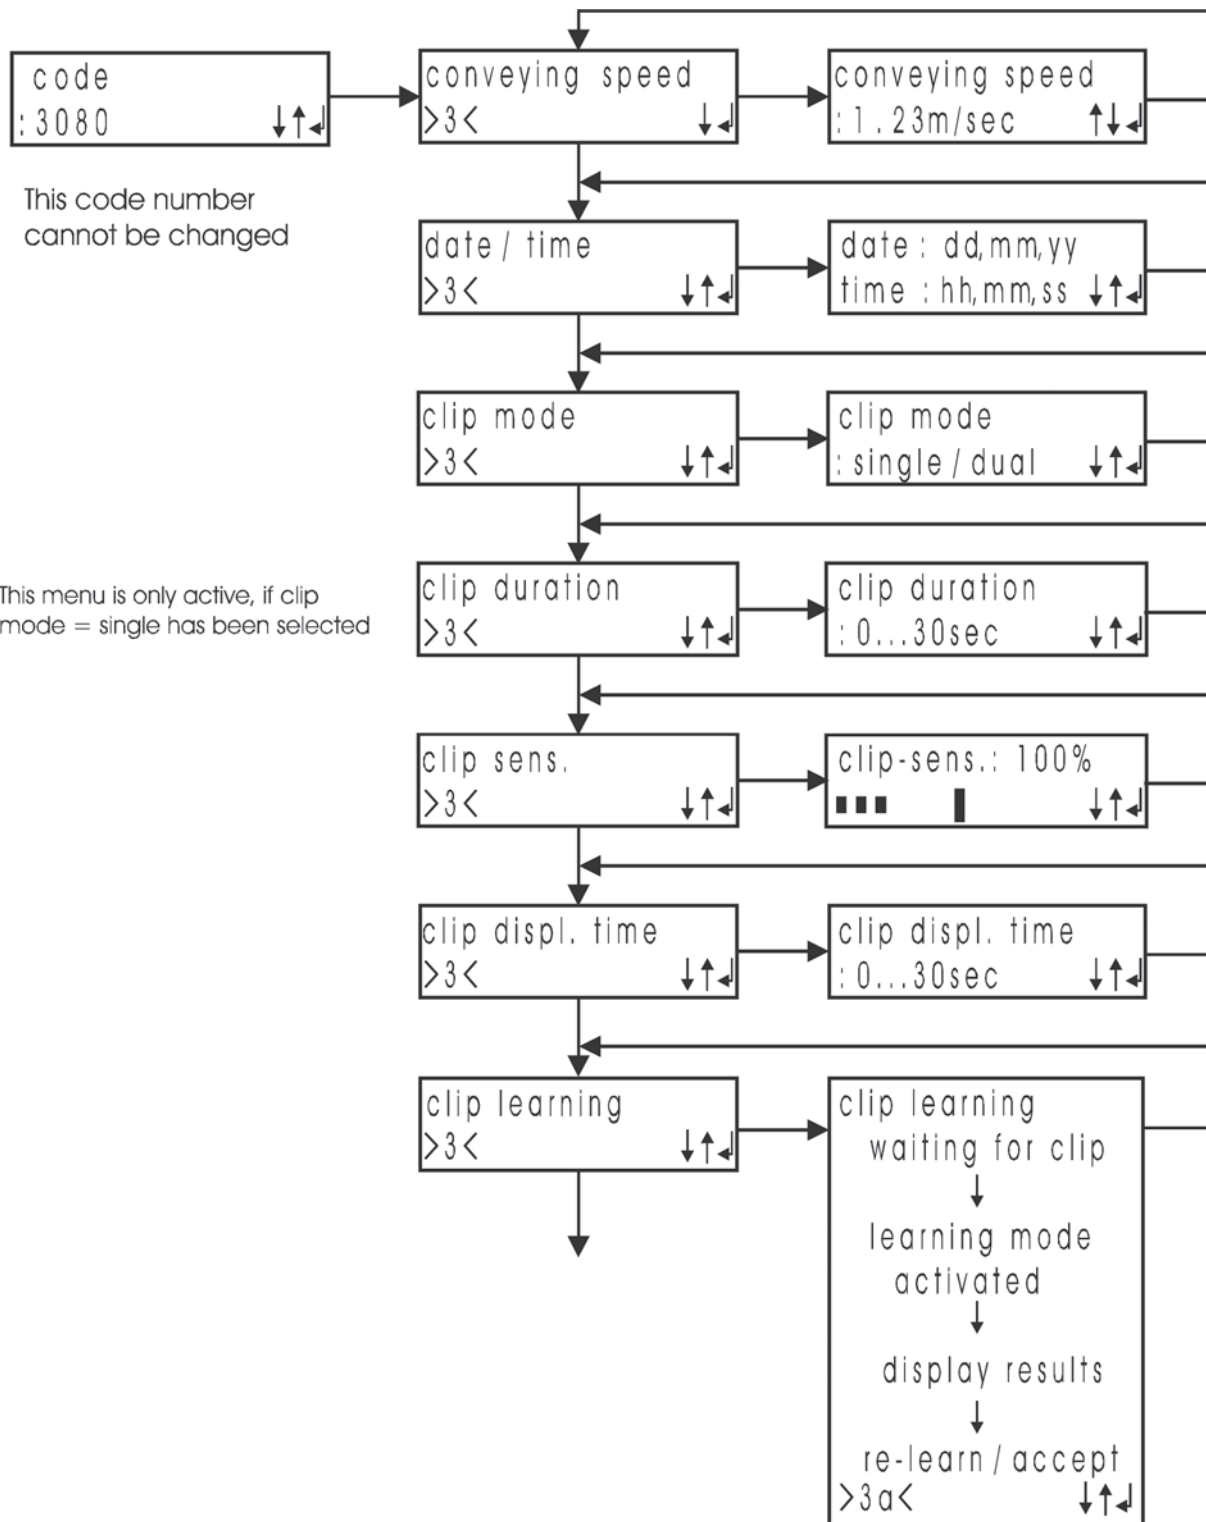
code
: 3080 ↓↑↲

This code number cannot be changed

conveying speed
>3< ↓↲

conveying speed
: 1.23m/sec ↑↓↲

date / time
>3< ↓↑↲

date : dd,mm,yy
time : hh,mm,ss ↓↑↲

clip mode
>3< ↓↑↲

clip mode
: single / dual ↓↑↲

This menu is only active, if clip mode = single has been selected

clip duration
>3< ↓↑↲

clip duration
: 0...30sec ↓↑↲

clip sens.
>3< ↓↑↲

clip-sens.: 100%
↓↑↲

clip displ. time
>3< ↓↑↲

clip displ. time
: 0...30sec ↓↑↲

clip learning
>3< ↓↑↲

clip learning
waiting for clip
↓
learning mode activated
↓
display results
↓
re-learn / accept
>3a< ↓↑↲